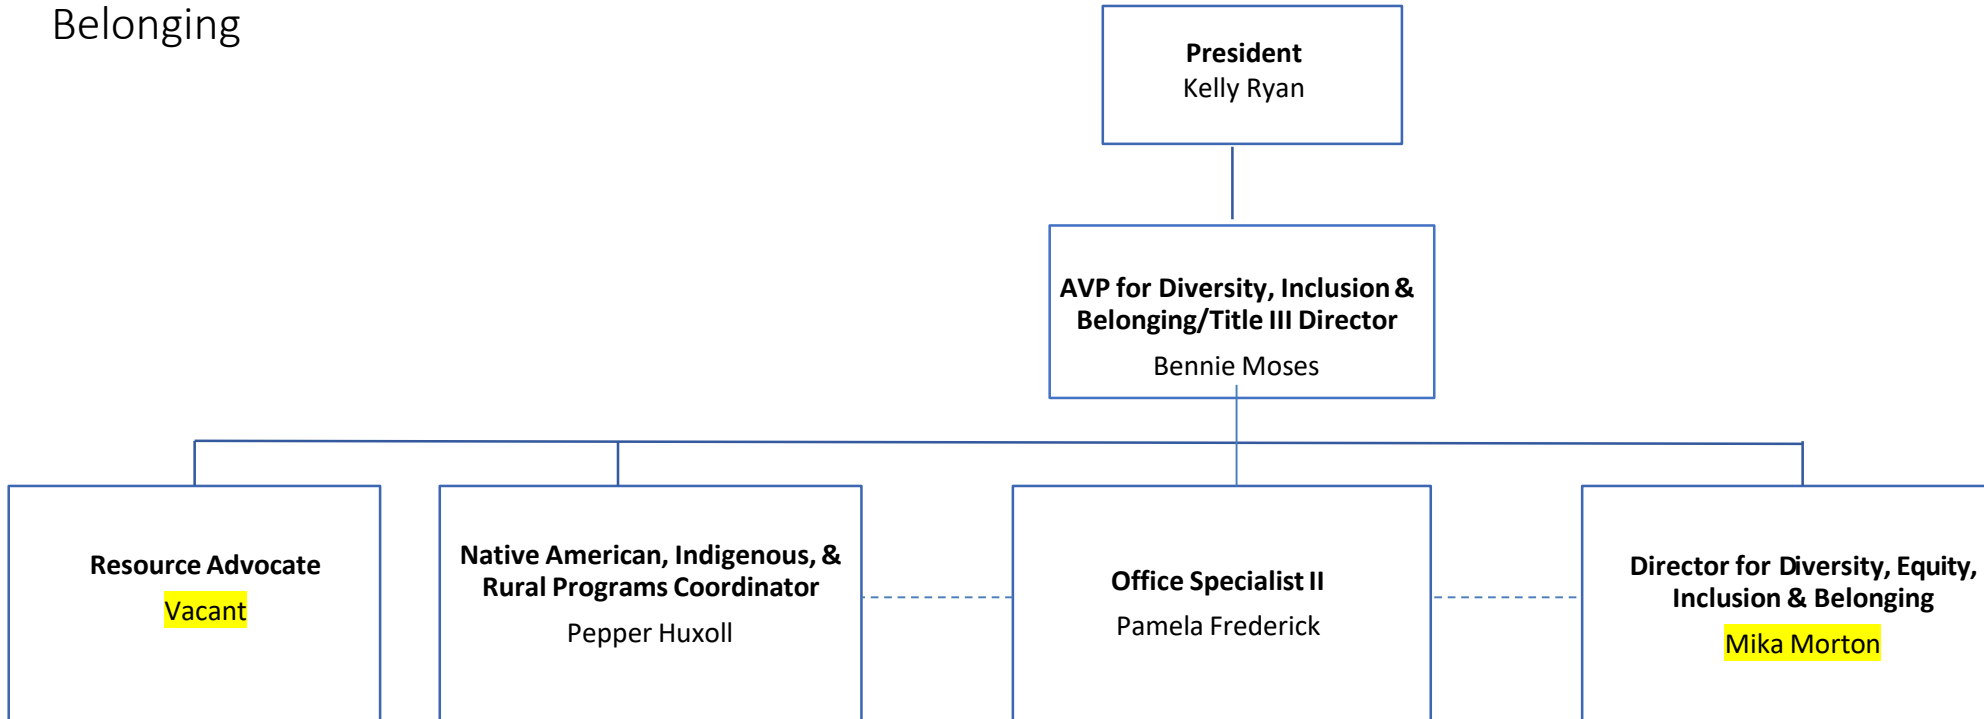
Belonging

**President**
Kelly Ryan

**AVP for Diversity, Inclusion & Belonging/Title III Director**
Bennie Moses

**Resource Advocate**
Vacant

**Native American, Indigenous, & Rural Programs Coordinator**
Pepper Huxoll

**Office Specialist II**
Pamela Frederick

**Director for Diversity, Equity, Inclusion & Belonging**
Mika Morton